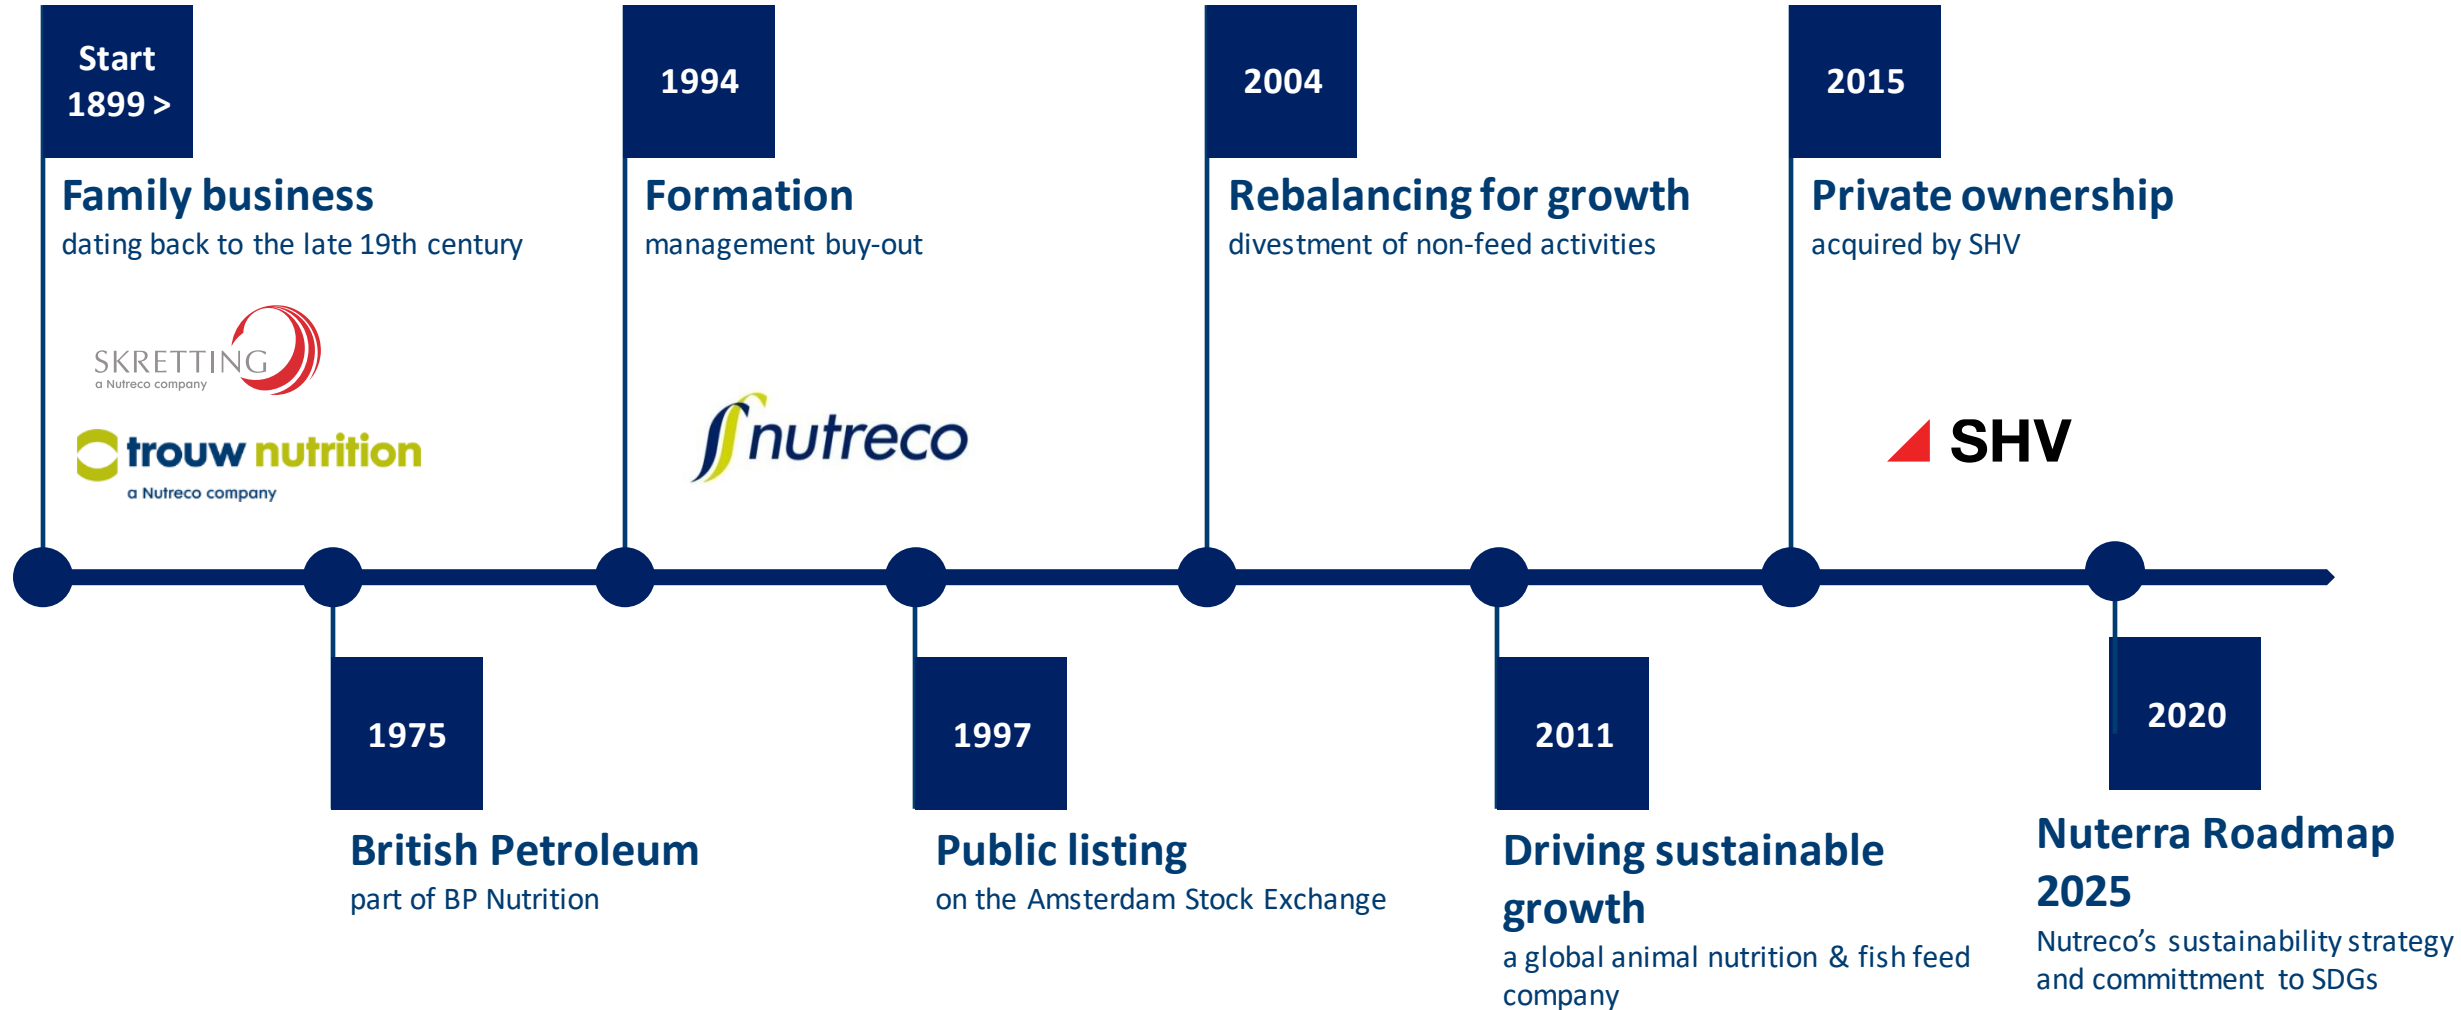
Start 1899 >

Family business
dating back to the late 19th century

SKRETTING
a Nutreco company

trouw nutrition
a Nutreco company

1994

Formation
management buy-out

nutreco

2004

Rebalancing for growth
divestment of non-feed activities

2015

Private ownership
acquired by SHV

SHV

1975

British Petroleum
part of BP Nutrition

1997

Public listing
on the Amsterdam Stock Exchange

2011

Driving sustainable growth
a global animal nutrition & fish feed company

2020

Nuterra Roadmap 2025
Nutreco's sustainability strategy and committment to SDGs